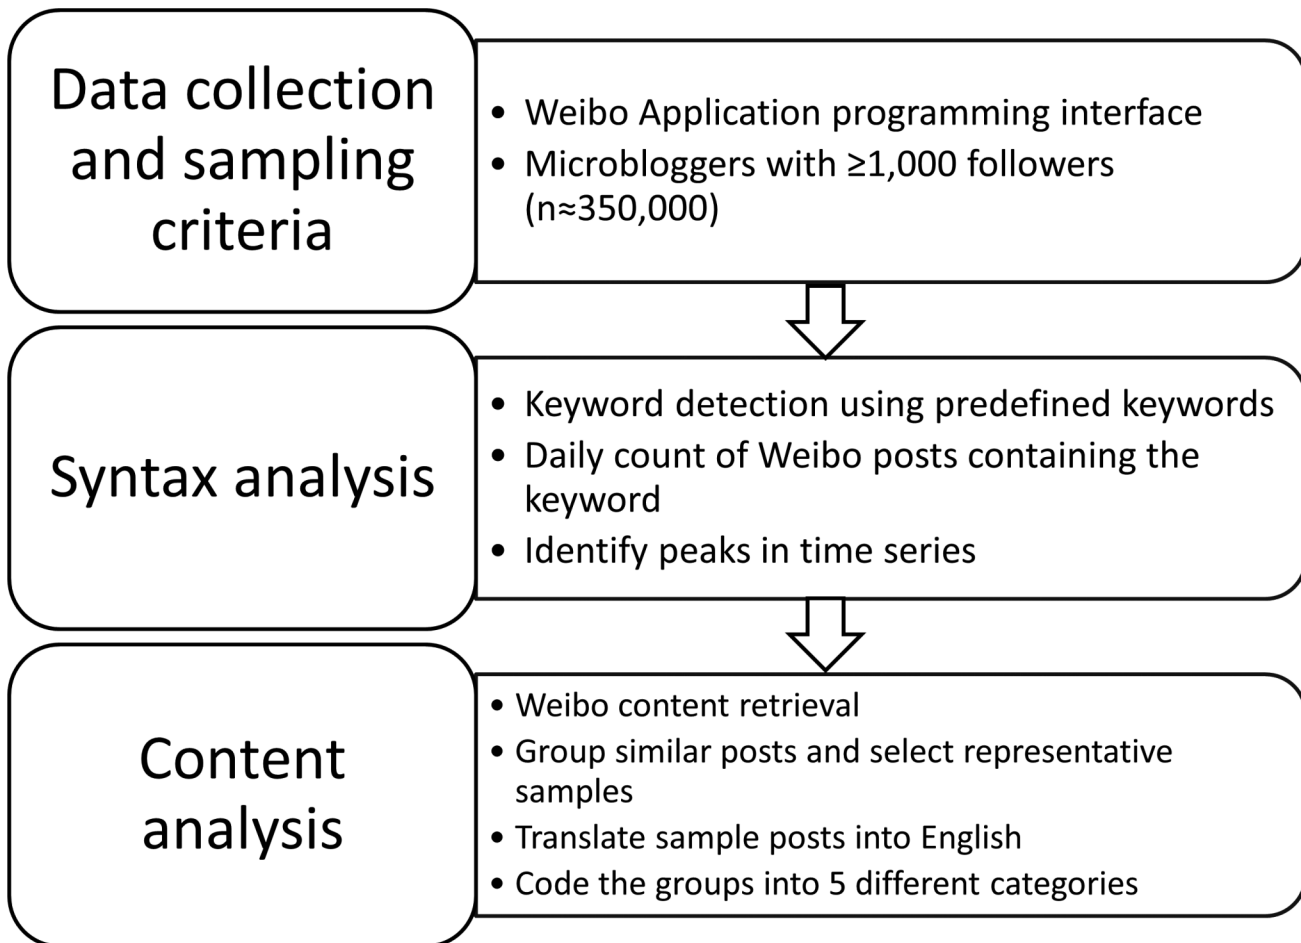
Data collection and sampling criteria

• Weibo Application programming interface
• Microbloggers with ≥1,000 followers (n≈350,000)

Syntax analysis

• Keyword detection using predefined keywords
• Daily count of Weibo posts containing the keyword
• Identify peaks in time series

Content analysis

• Weibo content retrieval
• Group similar posts and select representative samples
• Translate sample posts into English
• Code the groups into 5 different categories